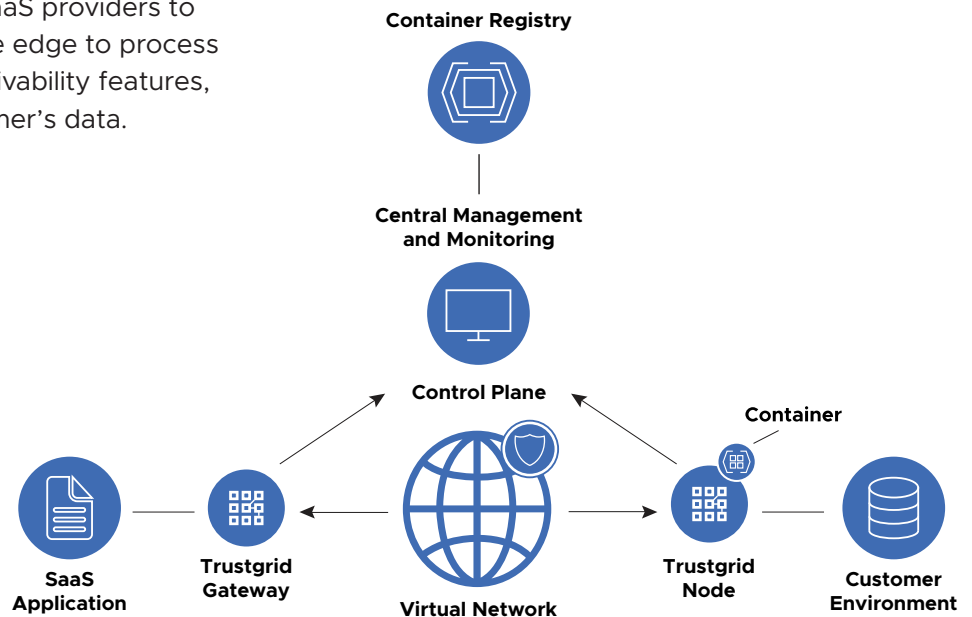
aaS providers to
e edge to process
ivability features,
ner's data.

Container Registry

Central Management and Monitoring

Control Plane

Container

SaaS Application

Trustgrid Gateway

Virtual Network

Trustgrid Node

Customer Environment